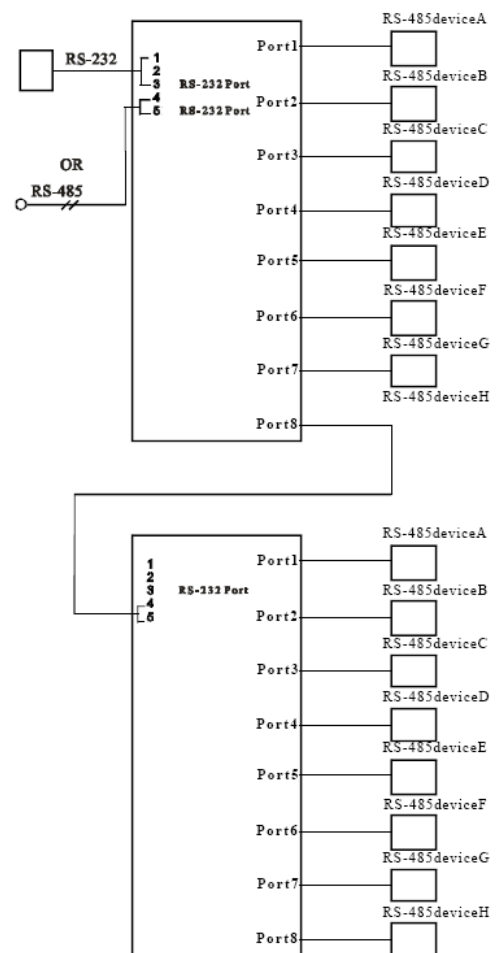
RS-232
1
2
3
4
5
RS-232 Port
RS-232 Port
OR
RS-485
Port1
Port2
Port3
Port4
Port5
Port6
Port7
Port8
RS-485deviceA
RS-485deviceB
RS-485deviceC
RS-485deviceD
RS-485deviceE
RS-485deviceF
RS-485deviceG
RS-485deviceH

1
2
3
4
5
RS-232 Port
Port1
Port2
Port3
Port4
Port5
Port6
Port7
Port8
RS-485deviceA
RS-485deviceB
RS-485deviceC
RS-485deviceD
RS-485deviceE
RS-485deviceF
RS-485deviceG
RS-485deviceH